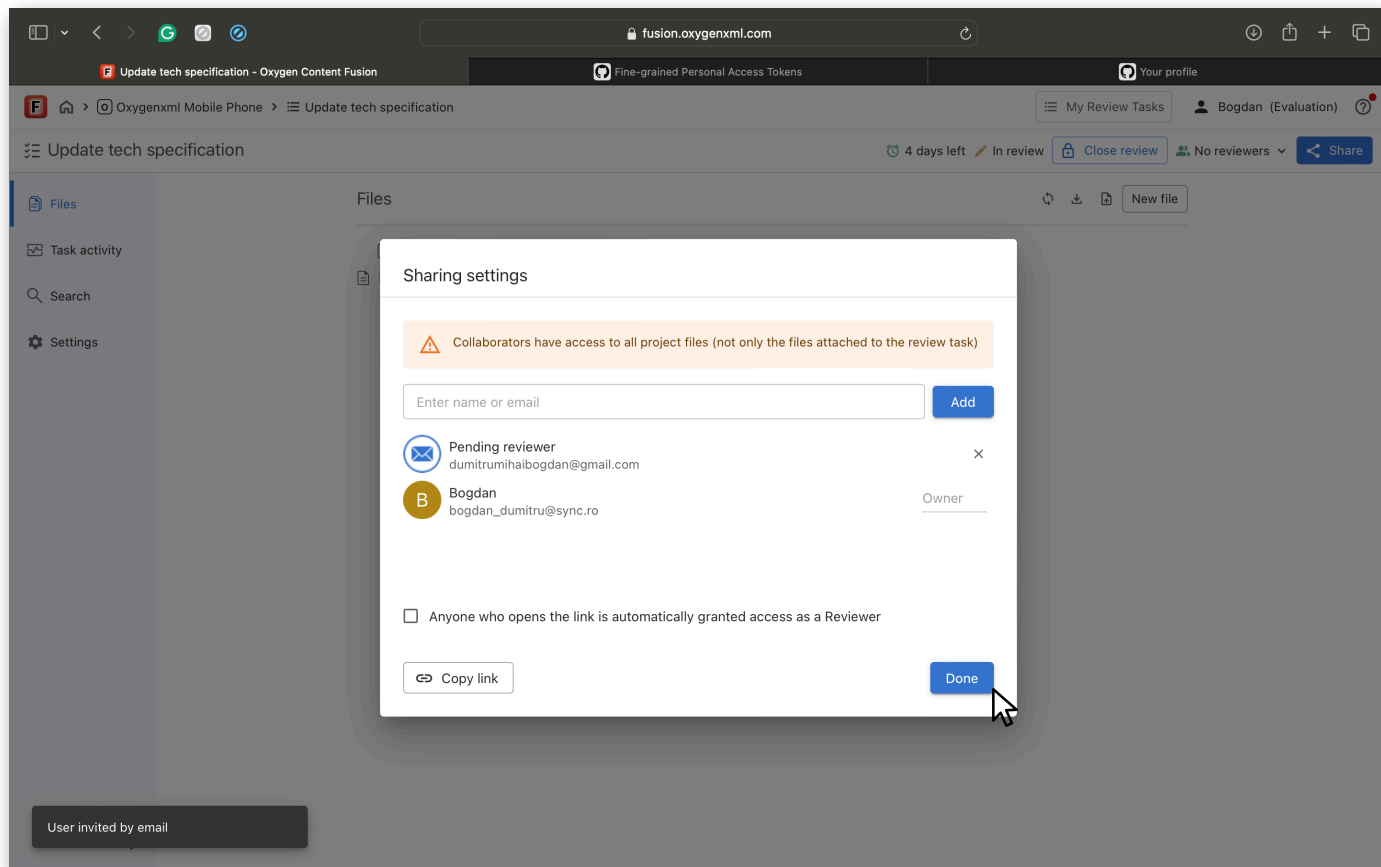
fusion.oxygenxml.com

Update tech specification - Oxygen Content Fusion
Fine-grained Personal Access Tokens
Your profile

Oxygenxml Mobile Phone > Update tech specification

My Review Tasks
Bogdan (Evaluation)

Update tech specification
4 days left
In review
Close review
No reviewers
Share

Files
Task activity
Search
Settings

Files
New file

Sharing settings

Collaborators have access to all project files (not only the files attached to the review task)

Enter name or email
Add

Pending reviewer
dumitrumihaibogdan@gmail.com

B
Bogdan
bogdan_dumitru@sync.ro
Owner

Anyone who opens the link is automatically granted access as a Reviewer

Copy link
Done

User invited by email